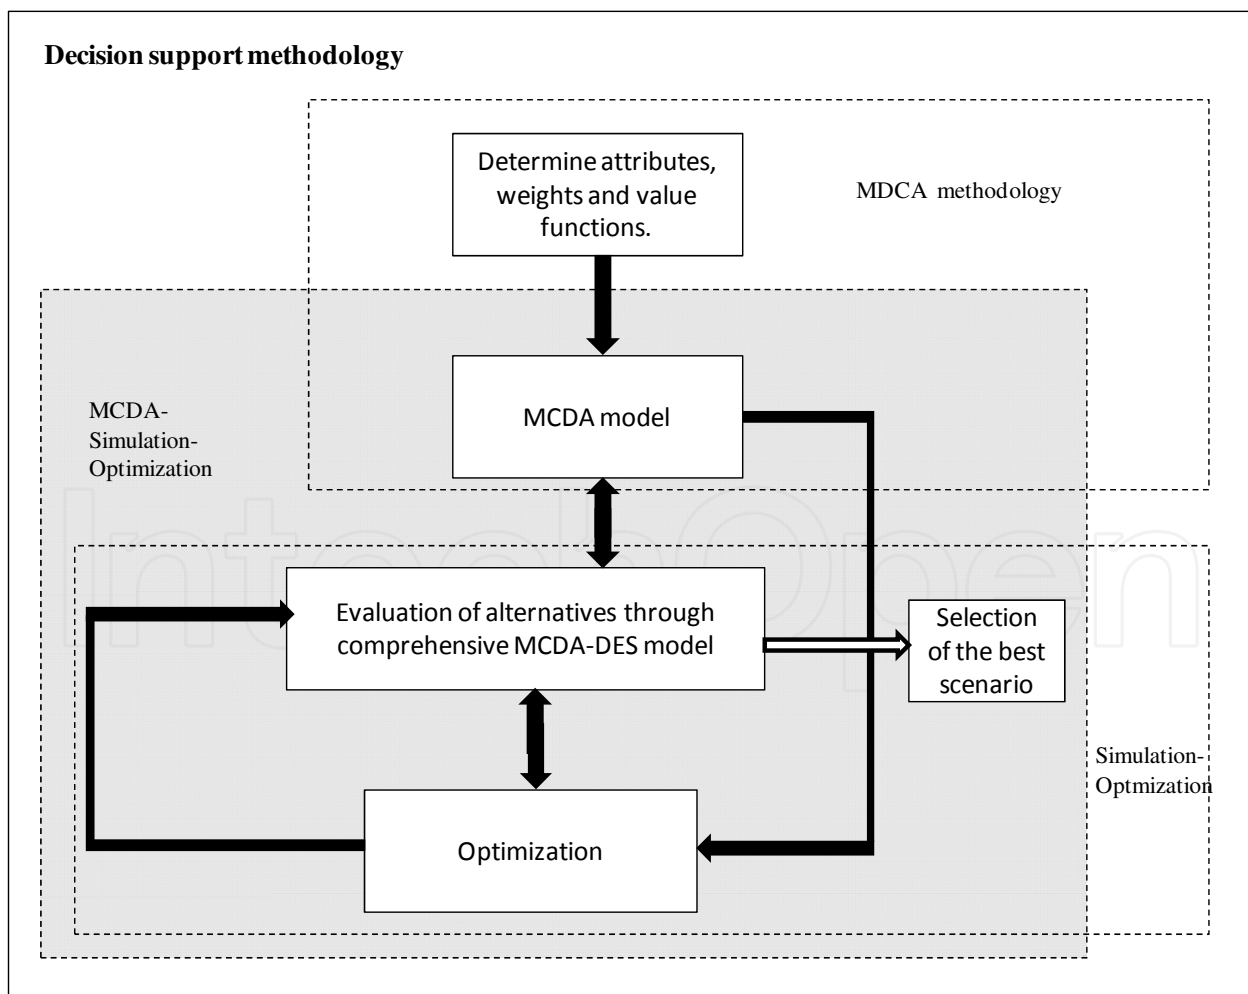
Decision support methodology

Determine attributes, weights and value functions.

MDCA methodology

MCDA-Simulation-Optimization

MCDA model

Evaluation of alternatives through comprehensive MCDA-DES model

Selection of the best scenario

Simulation-Optmization

Optimization